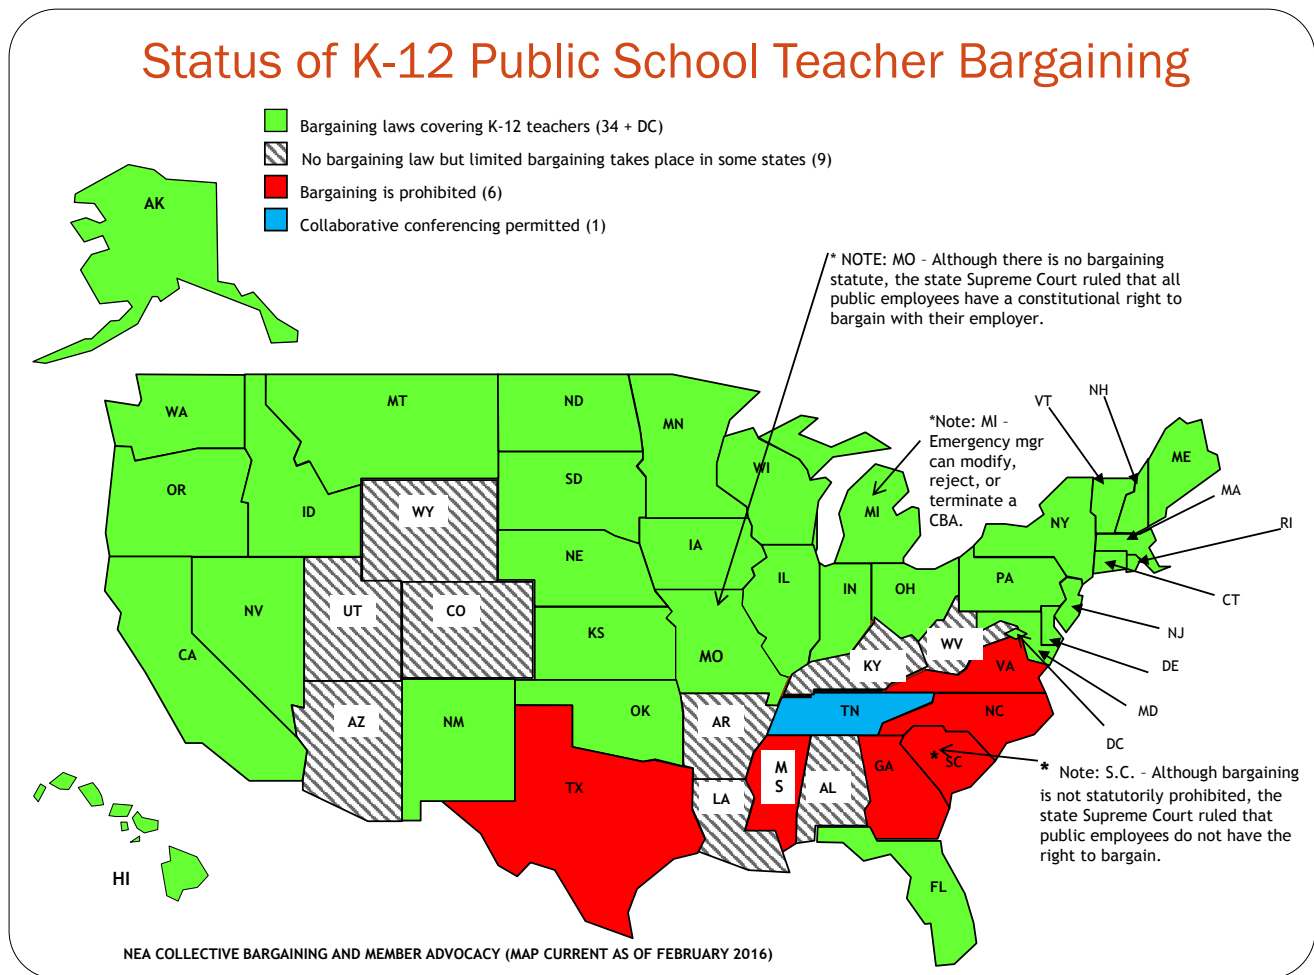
Status of K-12 Public School Teacher Bargaining

Bargaining laws covering K-12 teachers (34 + DC)

No bargaining law but limited bargaining takes place in some states (9)

Bargaining is prohibited (6)

Collaborative conferencing permitted (1)

* NOTE: MO – Although there is no bargaining statute, the state Supreme Court ruled that all public employees have a constitutional right to bargain with their employer.

*Note: MI – Emergency mgr can modify, reject, or terminate a CBA.

* Note: S.C. – Although bargaining is not statutorily prohibited, the state Supreme Court ruled that public employees do not have the right to bargain.

AK
WA
MT
ND
MN
OR
ID
WY
SD
WI
MI
NE
IA
NV
UT
CO
IL
IN
OH
PA
NY
VT
NH
ME
MA
RI
CT
NJ
DE
MD
DC
CA
KS
MO
KY
WV
VA
AZ
NM
OK
AR
TN
NC
M
S
AL
GA
SC
TX
LA
FL
HI

NEA COLLECTIVE BARGAINING AND MEMBER ADVOCACY (MAP CURRENT AS OF FEBRUARY 2016)